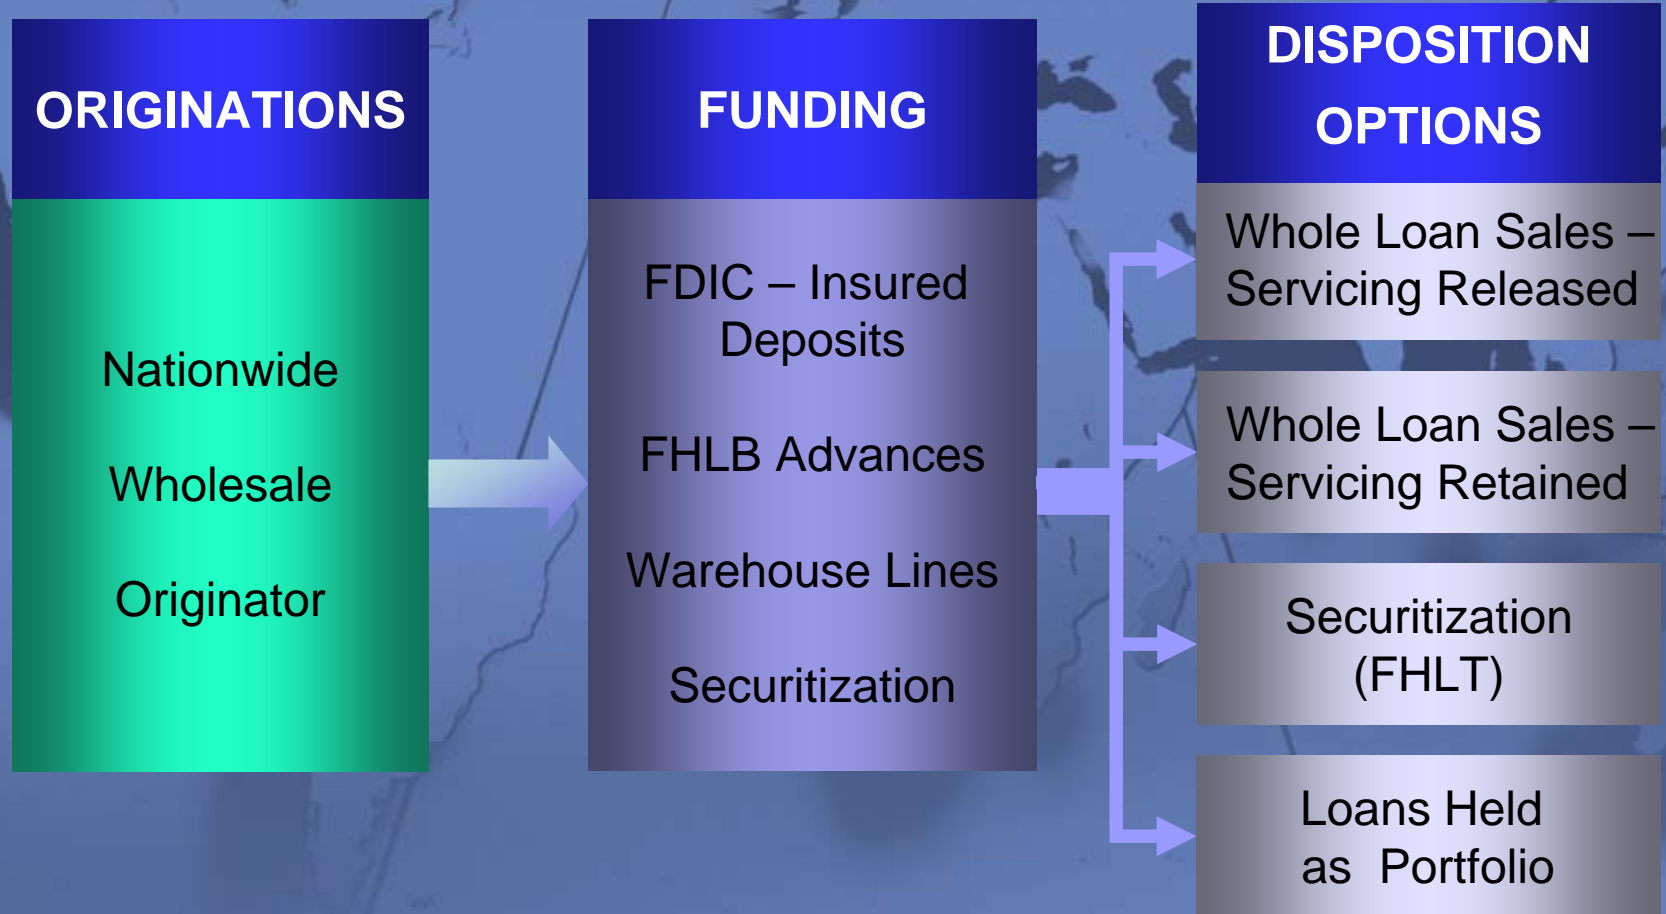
ORIGINATIONS

Nationwide

Wholesale

Originator

FUNDING

FDIC – Insured Deposits

FHLB Advances

Warehouse Lines

Securitization

DISPOSITION OPTIONS

Whole Loan Sales – Servicing Released

Whole Loan Sales – Servicing Retained

Securitization (FHLT)

Loans Held as Portfolio